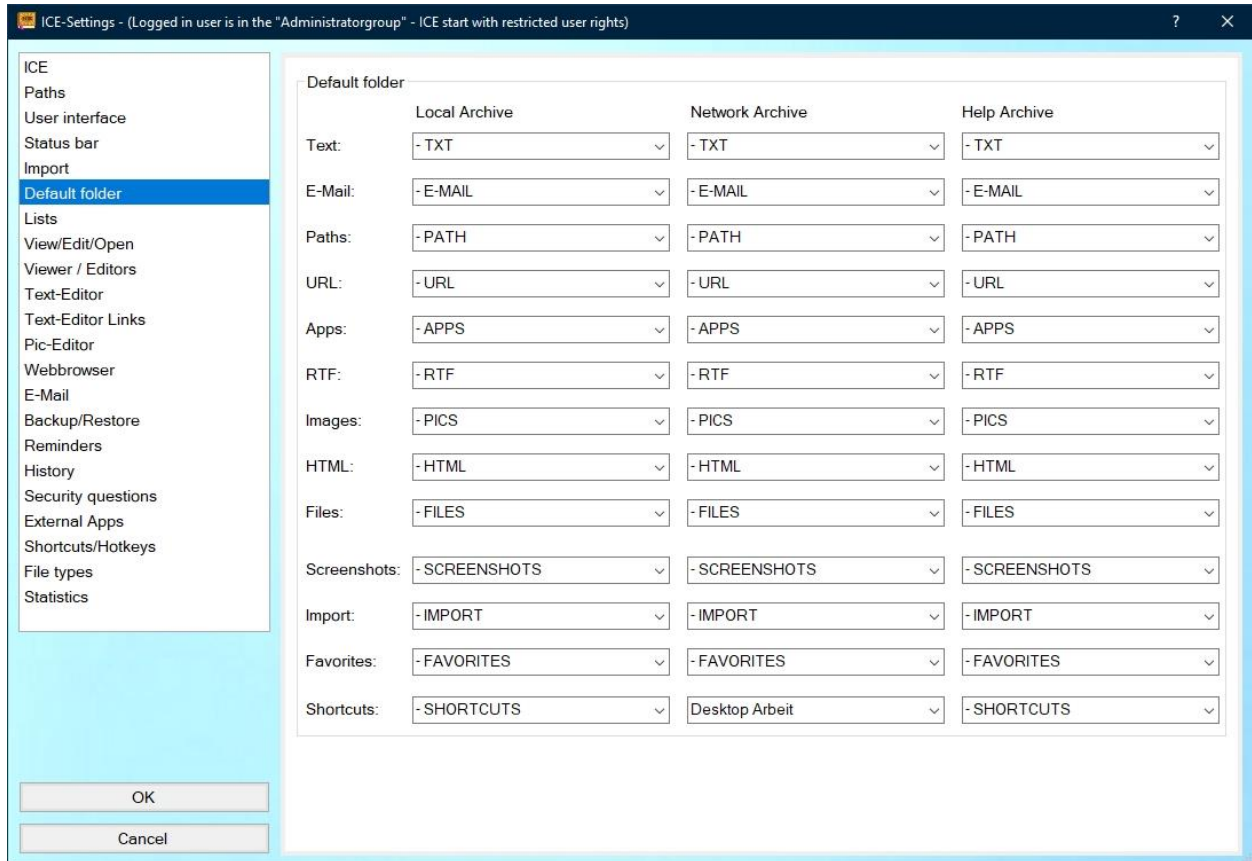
ICE-Settings - (Logged in user is in the "Administratorgroup" - ICE start with restricted user rights)

?

ICE
Paths
User interface
Status bar
Import
Default folder
Lists
View/Edit/Open
Viewer / Editors
Text-Editor
Text-Editor Links
Pic-Editor
Webbrowser
E-Mail
Backup/Restore
Reminders
History
Security questions
External Apps
Shortcuts/Hotkeys
File types
Statistics

OK
Cancel

Default folder

| | Local Archive | Network Archive | Help Archive |
|---|---|---|---|
| Text: | - TXT | - TXT | - TXT |
| E-Mail: | - E-MAIL | - E-MAIL | - E-MAIL |
| Paths: | - PATH | - PATH | - PATH |
| URL: | - URL | - URL | - URL |
| Apps: | - APPS | - APPS | - APPS |
| RTF: | - RTF | - RTF | - RTF |
| Images: | - PICS | - PICS | - PICS |
| HTML: | - HTML | - HTML | - HTML |
| Files: | - FILES | - FILES | - FILES |
| Screenshots: | - SCREENSHOTS | - SCREENSHOTS | - SCREENSHOTS |
| Import: | - IMPORT | - IMPORT | - IMPORT |
| Favorites: | - FAVORITES | - FAVORITES | - FAVORITES |
| Shortcuts: | - SHORTCUTS | Desktop Arbeit | - SHORTCUTS |